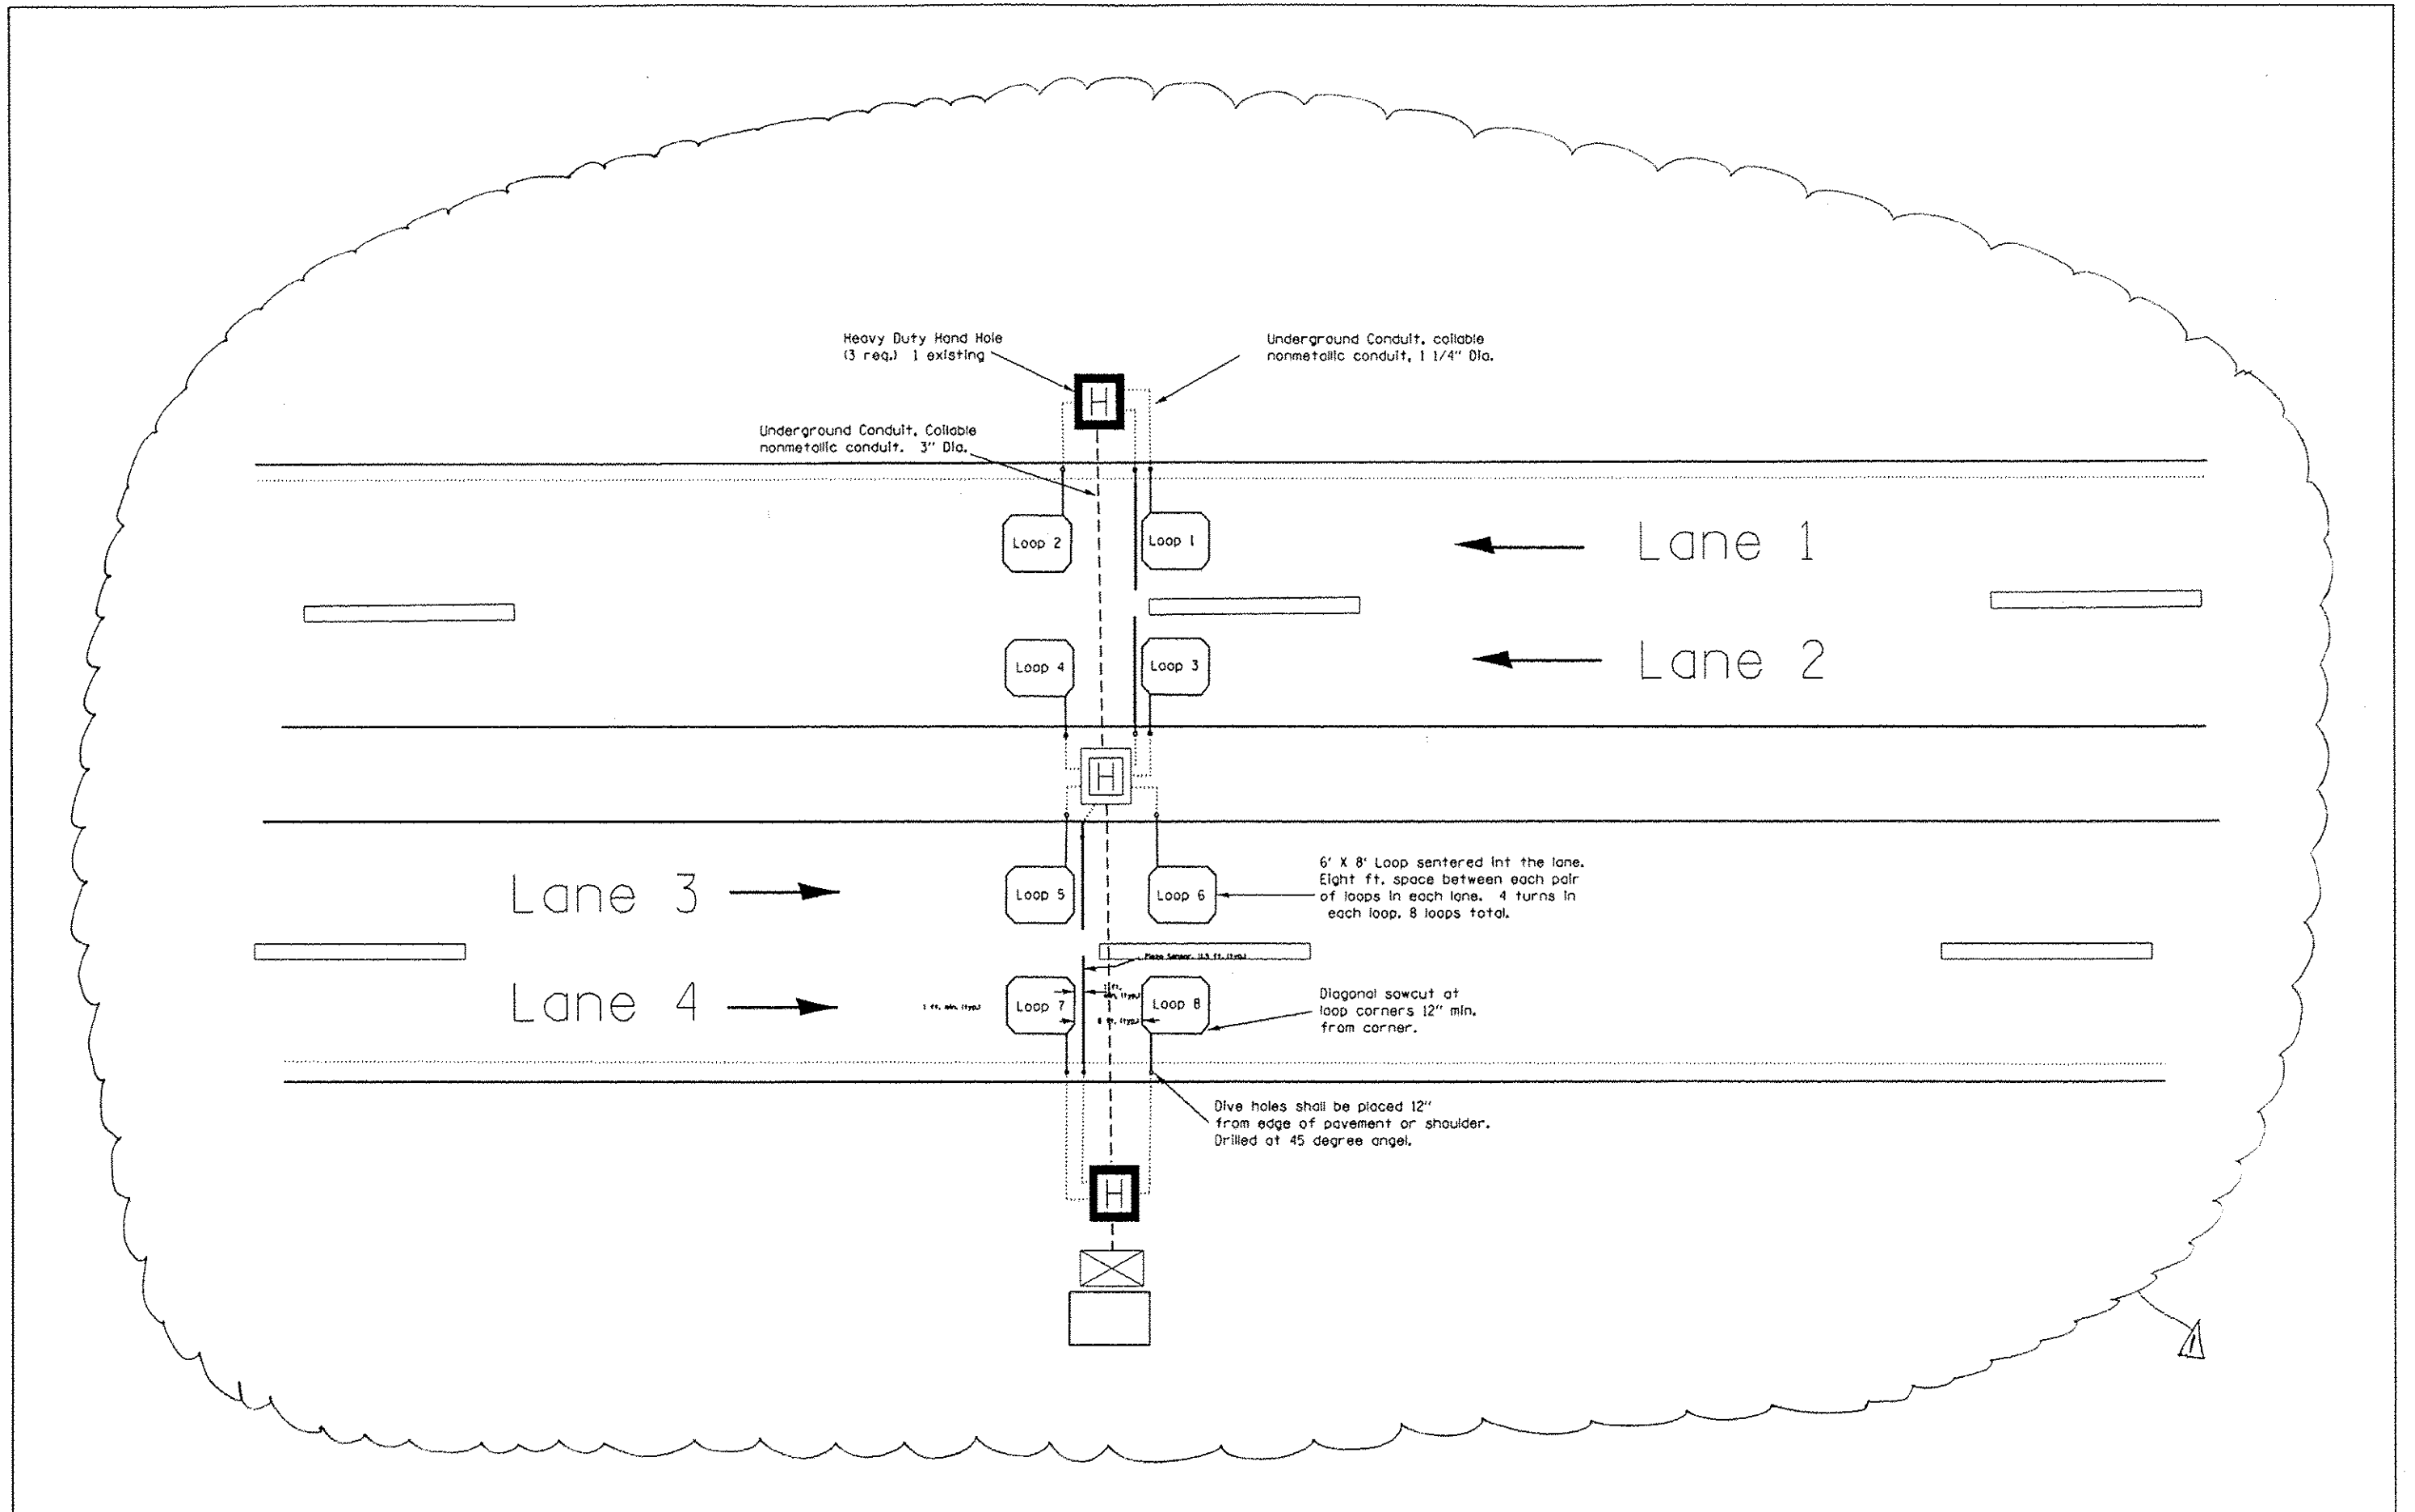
Heavy Duty Hand Hole
(3 req.) 1 existing

Underground Conduit, collable nonmetallic conduit, 1 1/4" Dia.

Underground Conduit, Collable nonmetallic conduit. 3" Dia.

H

Loop 2

Loop 1

Lane 1

Loop 4

Loop 3

Lane 2

H

Lane 3

Loop 5

Loop 6

6' X 8' Loop sentered int the lane. Eight ft. space between each pair of loops in each lane. 4 turns in each loop. 8 loops total.

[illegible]

Lane 4

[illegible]

Loop 7

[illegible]

Loop 8

Diagonal sawcut at loop corners 12" min. from corner.

Dive holes shall be placed 12" from edge of pavement or shoulder. Drilled at 45 degree angel.

H

1